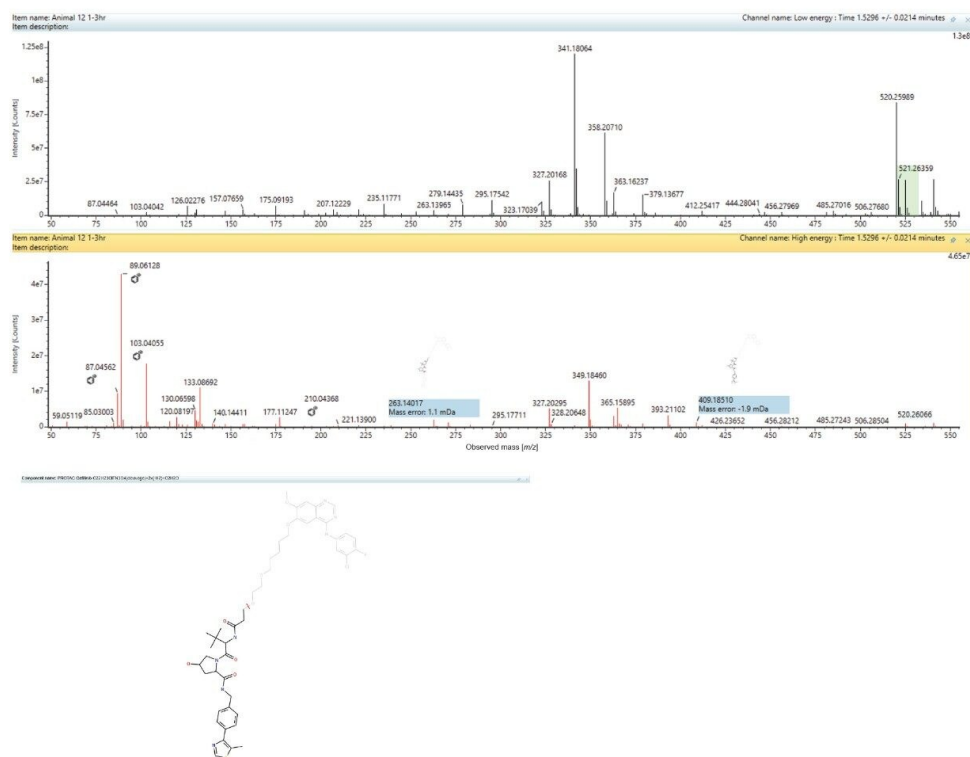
Item name: Animal 12 1-3hr
Item description:
Channel name: Low energy : Time 1.5296 +/- 0.0214 minutes

1.3e8
1.25e8
1e8
7.5e7
5e7
2.5e7
0
Intensity [Counts]

341.18064
520.25989
358.20710
327.20168
363.16237
521.26359
279.14435
295.17542
235.11771
263.13965
323.17039
379.13677
87.04464
103.04042
126.02276
157.07659
175.09193
207.12229
412.25417
444.28041
456.27969
485.27016
506.27680

50 75 100 125 150 175 200 225 250 275 300 325 350 375 400 425 450 475 500 525 550

Item name: Animal 12 1-3hr
Item description:
Channel name: High energy : Time 1.5296 +/- 0.0214 minutes

4.65e7
4e7
3e7
2e7
1e7
0
Intensity [Counts]

89.06128
103.04055
87.04562
133.08692
130.06598
120.08197
140.14411
177.11247
210.04368
221.13900
59.05119
85.03003
263.14017
Mass error: 1.1 mDa
295.17711
327.20295
328.20648
349.18460
365.15895
393.21102
409.18510
Mass error: -1.9 mDa
426.23652
456.28212
485.27243
506.28504
520.26066

50 75 100 125 150 175 200 225 250 275 300 325 350 375 400 425 450 475 500 525 550
Observed mass [m/z]

Component name: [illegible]